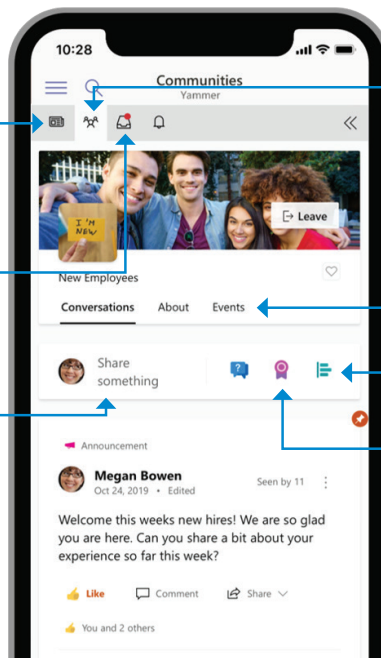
10:28

Communities
Yammer

I'M NEW

Leave

New Employees

Conversations About Events

Share something

Announcement

Megan Bowen
Oct 24, 2019 • Edited

Seen by 11

Welcome this weeks new hires! We are so glad you are here. Can you share a bit about your experience so far this week?

Like Comment Share

You and 2 others